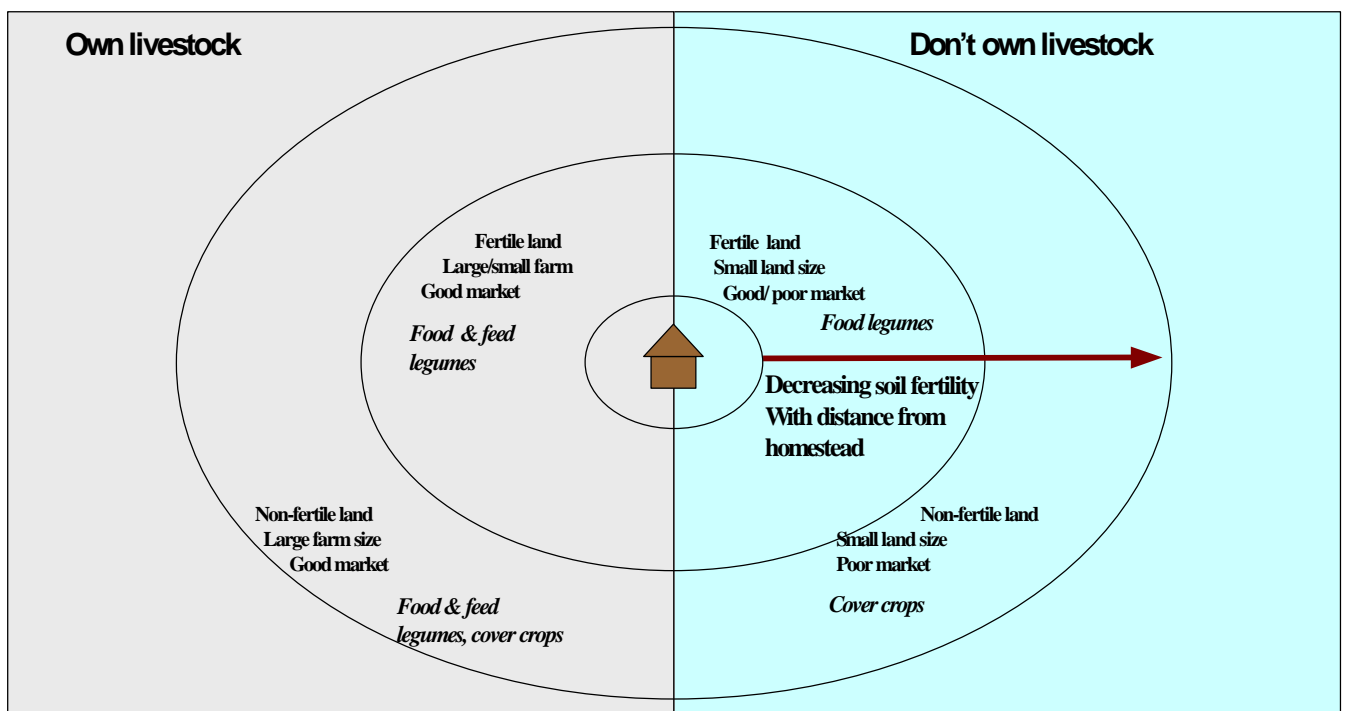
Own livestock

Don’t own livestock

Fertile land
Large/small farm
Good market

Food & feed legumes

Fertile land
Small land size
Good/ poor market

Food legumes

Decreasing soil fertility With distance from homestead

Non-fertile land
Large farm size
Good market

Food & feed legumes, cover crops

Non-fertile land
Small land size
Poor market

Cover crops